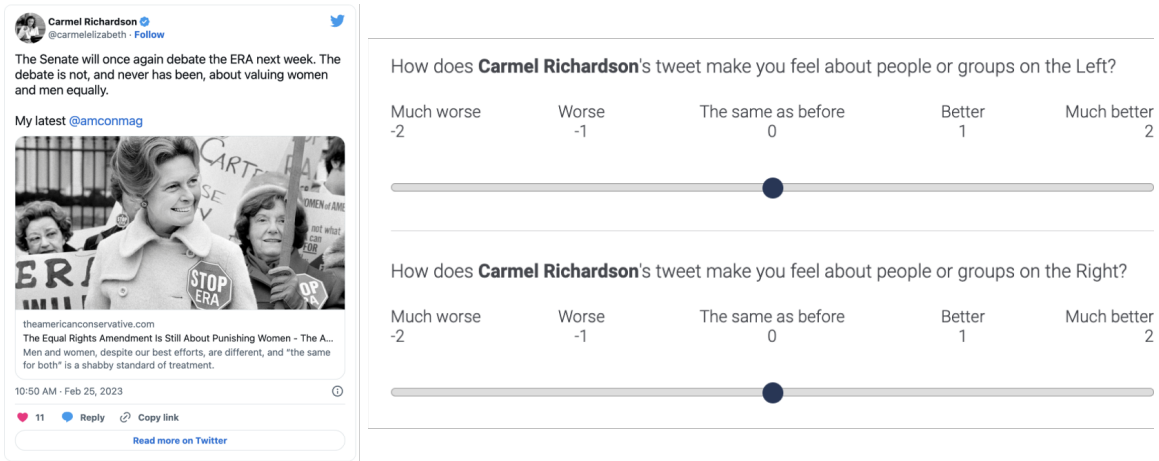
Carmel Richardson
@carmelelizabeth · Follow

The Senate will once again debate the ERA next week. The debate is not, and never has been, about valuing women and men equally.

My latest @amconmag

CARTE
ERA
SE
N
OMEN of AME
not what can for
ERA
STOP ERA
OP A

theamericanconservative.com
The Equal Rights Amendment Is Still About Punishing Women - The A...
Men and women, despite our best efforts, are different, and "the same for both" is a shabby standard of treatment.

10:50 AM · Feb 25, 2023

11 Reply Copy link

Read more on Twitter

How does **Carmel Richardson**'s tweet make you feel about people or groups on the Left?

| Much worse | Worse | The same as before | Better | Much better |
|---|---|---|---|---|
| -2 | -1 | 0 | 1 | 2 |

How does **Carmel Richardson**'s tweet make you feel about people or groups on the Right?

| Much worse | Worse | The same as before | Better | Much better |
|---|---|---|---|---|
| -2 | -1 | 0 | 1 | 2 |